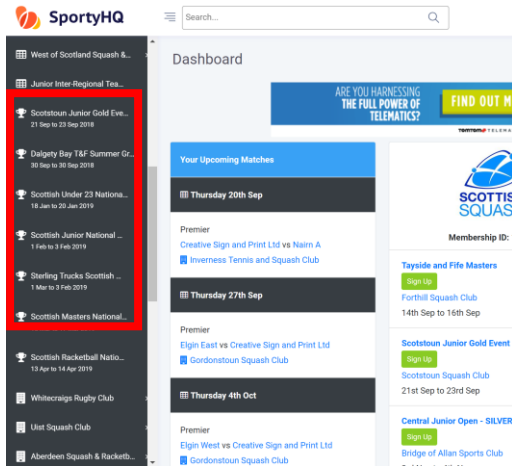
SportyHQ

Search...

West of Scotland Squash &...

Junior Inter-Regional Tea...

Scotstoun Junior Gold Eve...
21 Sep to 23 Sep 2018

Dalgety Bay T&F Summer Gr...
30 Sep to 30 Sep 2018

Scottish Under 23 Nationa...
18 Jan to 20 Jan 2019

Scottish Junior National ...
1 Feb to 3 Feb 2019

Sterling Trucks Scottish ...
1 Mar to 3 Feb 2019

Scottish Masters National...

Scottish Racketball Natio...
13 Apr to 14 Apr 2019

Whitecraigs Rugby Club

Uist Squash Club

Aberdeen Squash & Racketb...

Dashboard

ARE YOU HARNESSING THE FULL POWER OF TELEMATICS?

FIND OUT M

TOMTOM TELEMA

Your Upcoming Matches

Thursday 20th Sep

Premier

Creative Sign and Print Ltd vs Nairn A

Inverness Tennis and Squash Club

Thursday 27th Sep

Premier

Elgin East vs Creative Sign and Print Ltd

Gordonstoun Squash Club

Thursday 4th Oct

Premier

Elgin West vs Creative Sign and Print Ltd

Gordonstoun Squash Club

SCOTTISH SQUAS

Membership ID:

Tayside and Fife Masters

Sign Up

Forthill Squash Club

14th Sep to 16th Sep

Scotstoun Junior Gold Event

Sign Up

Scotstoun Squash Club

21st Sep to 23rd Sep

Central Junior Open - SILVER

Sign Up

Bridge of Allan Sports Club

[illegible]